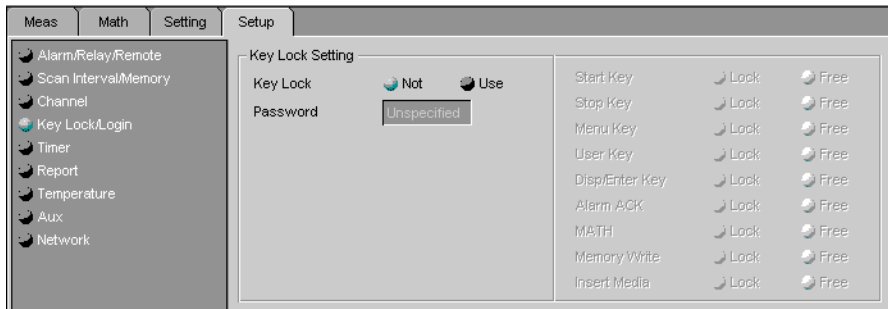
Meas Math Setting Setup

Alarm/Relay/Remote
Scan Interval/Memory
Channel
Key Lock/Login
Timer
Report
Temperature
Aux
Network

Key Lock Setting

Key Lock Not Use
Password Unspecified

| | | |
|---|---|---|
| Start Key | Lock | Free |
| Stop Key | Lock | Free |
| Menu Key | Lock | Free |
| User Key | Lock | Free |
| Disp/Enter Key | Lock | Free |
| Alarm ACK | Lock | Free |
| MATH | Lock | Free |
| Memory Write | Lock | Free |
| Insert Media | Lock | Free |